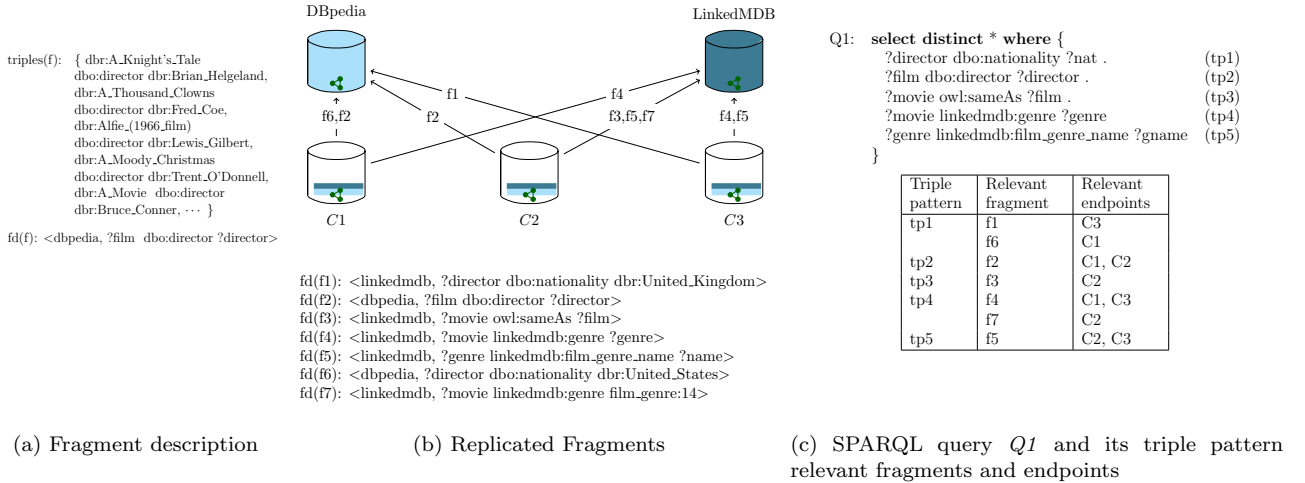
triples(f): { dbr:A_Knight's_Tale dbo:director dbr:Brian_Helgeland, dbr:A_Thousand_Clowns dbo:director dbr:Fred_Coe, dbr:Alfie_(1966_film) dbo:director dbr:Lewis_Gilbert, dbr:A_Moody_Christmas dbo:director dbr:Trent_O'Donnell, dbr:A_Movie dbo:director dbr:Bruce_Conner, $\cdots$ }

fd(f): <dbpedia, ?film dbo:director ?director>

(a) Fragment description

DBpedia

LinkedMDB

f6,f2

f1

f2

f4

f3,f5,f7

f4,f5

$C1$

$C2$

$C3$

fd(f1): <linkedmdb, ?director dbo:nationality dbr:United_Kingdom>
fd(f2): <dbpedia, ?film dbo:director ?director>
fd(f3): <linkedmdb, ?movie owl:sameAs ?film>
fd(f4): <linkedmdb, ?movie linkedmdb:genre ?genre>
fd(f5): <linkedmdb, ?genre linkedmdb:film_genre_name ?name>
fd(f6): <dbpedia, ?director dbo:nationality dbr:United_States>
fd(f7): <linkedmdb, ?movie linkedmdb:genre film_genre:14>

(b) Replicated Fragments

Q1: **select distinct** * **where** {
?director dbo:nationality ?nat . (tp1)
?film dbo:director ?director . (tp2)
?movie owl:sameAs ?film . (tp3)
?movie linkedmdb:genre ?genre (tp4)
?genre linkedmdb:film_genre_name ?gname (tp5)
}

| Triple pattern | Relevant fragment | Relevant endpoints |
|---|---|---|
| tp1 | f1 | C3 |
| | f6 | C1 |
| tp2 | f2 | C1, C2 |
| tp3 | f3 | C2 |
| tp4 | f4 | C1, C3 |
| | f7 | C2 |
| tp5 | f5 | C2, C3 |

(c) SPARQL query *Q1* and its triple pattern relevant fragments and endpoints